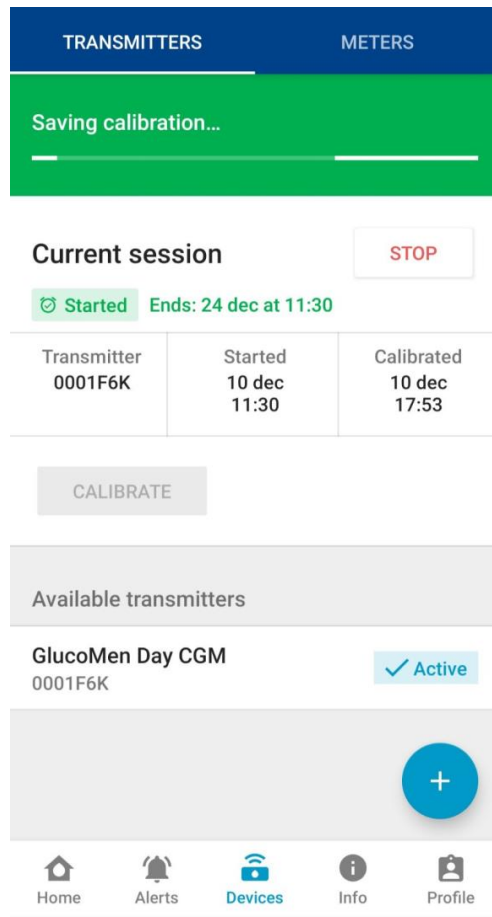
TRANSMITTERS METERS

Saving calibration...

Current session

STOP

Started Ends: 24 dec at 11:30

| Transmitter 0001F6K | Started 10 dec 11:30 | Calibrated 10 dec 17:53 |
|---|---|---|

CALIBRATE

Available transmitters

GlucoMen Day CGM
0001F6K

Active

+

Home Alerts Devices Info Profile